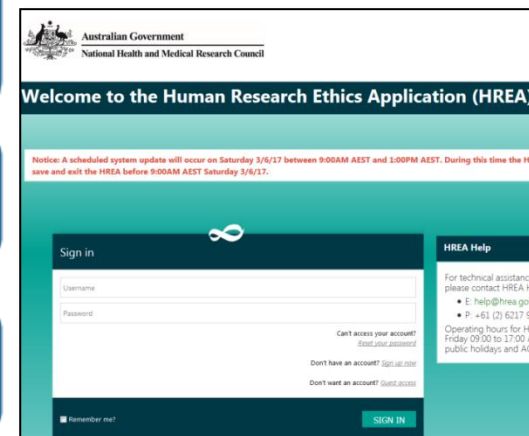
Australian Government
National Health and Medical Research Council

Welcome to the Human Research Ethics Application (HREA)

Notice: A scheduled system update will occur on Saturday 3/6/17 between 9:00AM AEST and 1:00PM AEST. During this time the H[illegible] save and exit the HREA before 9:00AM AEST Saturday 3/6/17.

Sign in

Username

Password

Can't access your account? Reset your password

Don't have an account? Sign up now

Don't want an account? Guest access

Remember me?

SIGN IN

HREA Help

For technical assistanc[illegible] please contact HREA H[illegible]

• E: help@hrea.go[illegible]

• P: +61 (2) 6217 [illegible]

Operating hours for H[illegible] Friday 09:00 to 17:00 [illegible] public holidays and AC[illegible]